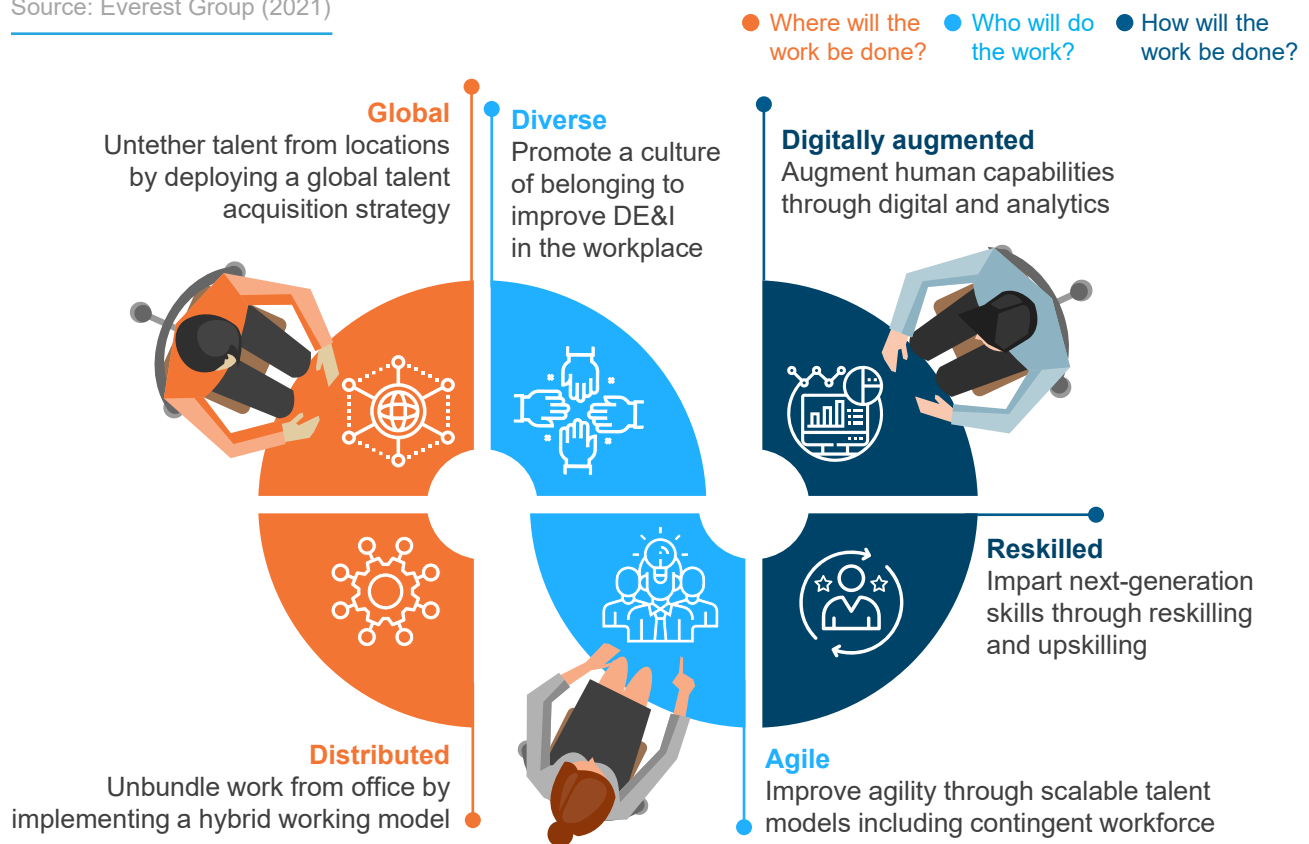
Source: Everest Group (2021)

Where will the work be done?

Who will do the work?

How will the work be done?

Global
Untether talent from locations by deploying a global talent acquisition strategy

Diverse
Promote a culture of belonging to improve DE&I in the workplace

Digitally augmented
Augment human capabilities through digital and analytics

Reskilled
Impart next-generation skills through reskilling and upskilling

Distributed
Unbundle work from office by implementing a hybrid working model

Agile
Improve agility through scalable talent models including contingent workforce